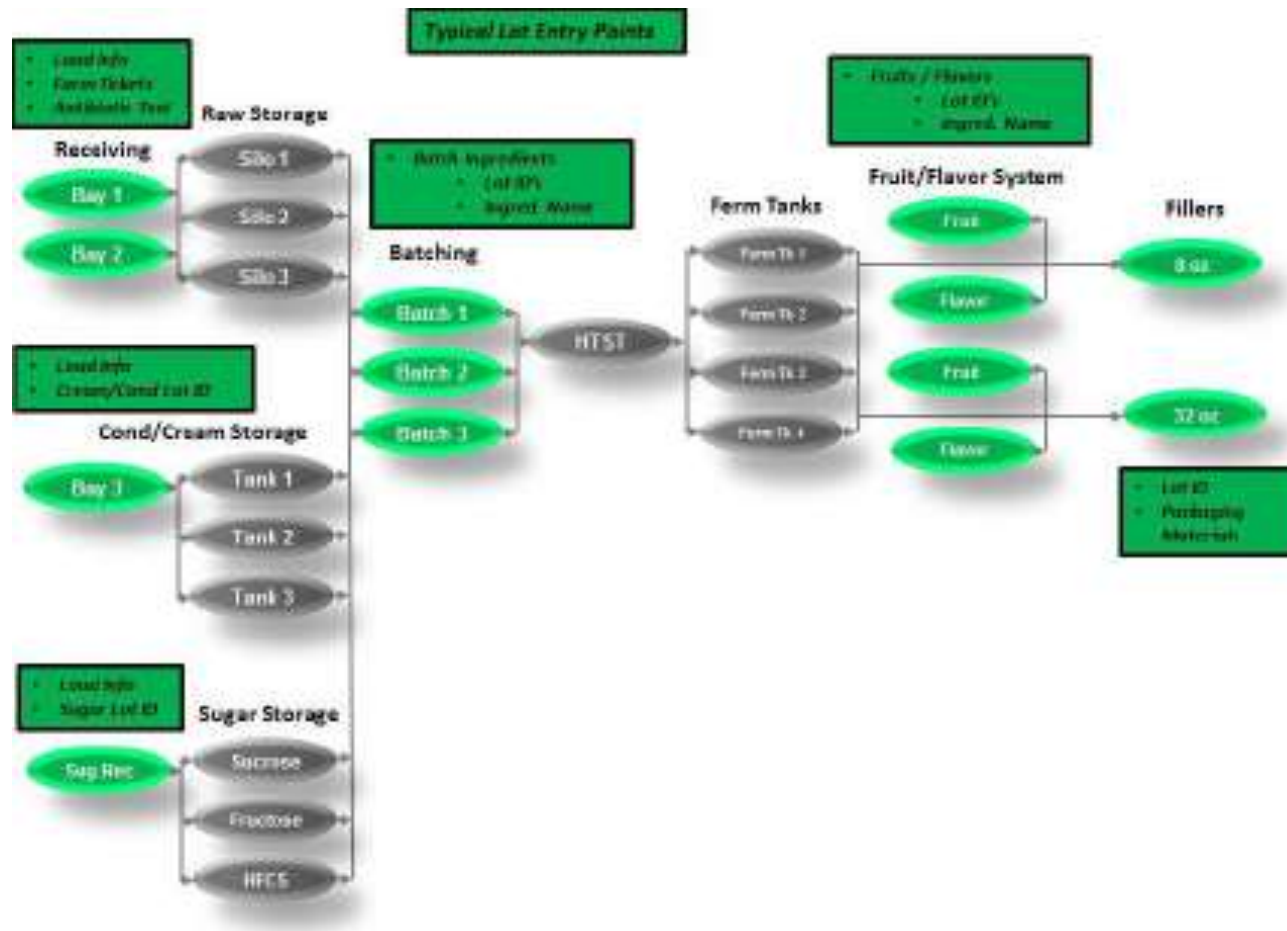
Typical Lot Entry Points

- Load Info
- Farm Tickets
- Antibiotic Test

Raw Storage

Receiving

Bay 1

Bay 2

Silo 1

Silo 2

Silo 3

- Batch Ingredients
  - Lot ID's
  - Ingred. Name

Batching

Batch 1

Batch 2

Batch 3

HTST

Ferm Tanks

Ferm Tk 1

Ferm Tk 2

Ferm Tk 3

Ferm Tk 4

- Fruits / Flavors
  - Lot ID's
  - Ingred. Name

Fruit/Flavor System

Fruit

Flavor

Fruit

Flavor

Fillers

8 oz.

32 oz.

- Lot ID
- Packaging Materials

- Load Info
- Cream/Cond Lot ID

Cond/Cream Storage

Bay 3

Tank 1

Tank 2

Tank 3

- Load Info
- Sugar Lot ID

Sugar Storage

Sug Rec

Sucrose

Fructose

HFCS